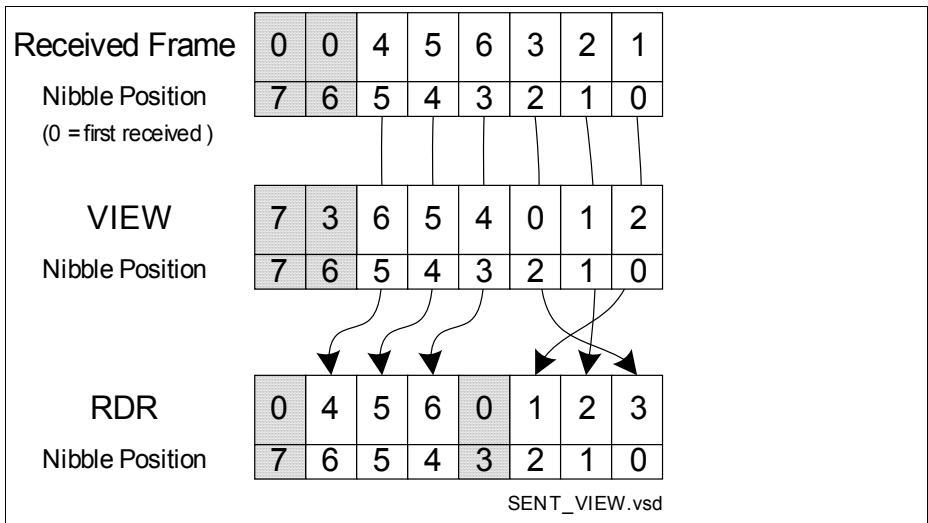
| Received Frame | 0 | 0 | 4 | 5 | 6 | 3 | 2 | 1 |
|---|---|---|---|---|---|---|---|---|
| Nibble Position | 7 | 6 | 5 | 4 | 3 | 2 | 1 | 0 |

(0 = first received )

| VIEW | 7 | 3 | 6 | 5 | 4 | 0 | 1 | 2 |
|---|---|---|---|---|---|---|---|---|
| Nibble Position | 7 | 6 | 5 | 4 | 3 | 2 | 1 | 0 |

| RDR | 0 | 4 | 5 | 6 | 0 | 1 | 2 | 3 |
|---|---|---|---|---|---|---|---|---|
| Nibble Position | 7 | 6 | 5 | 4 | 3 | 2 | 1 | 0 |

SENT_VIEW.vsd